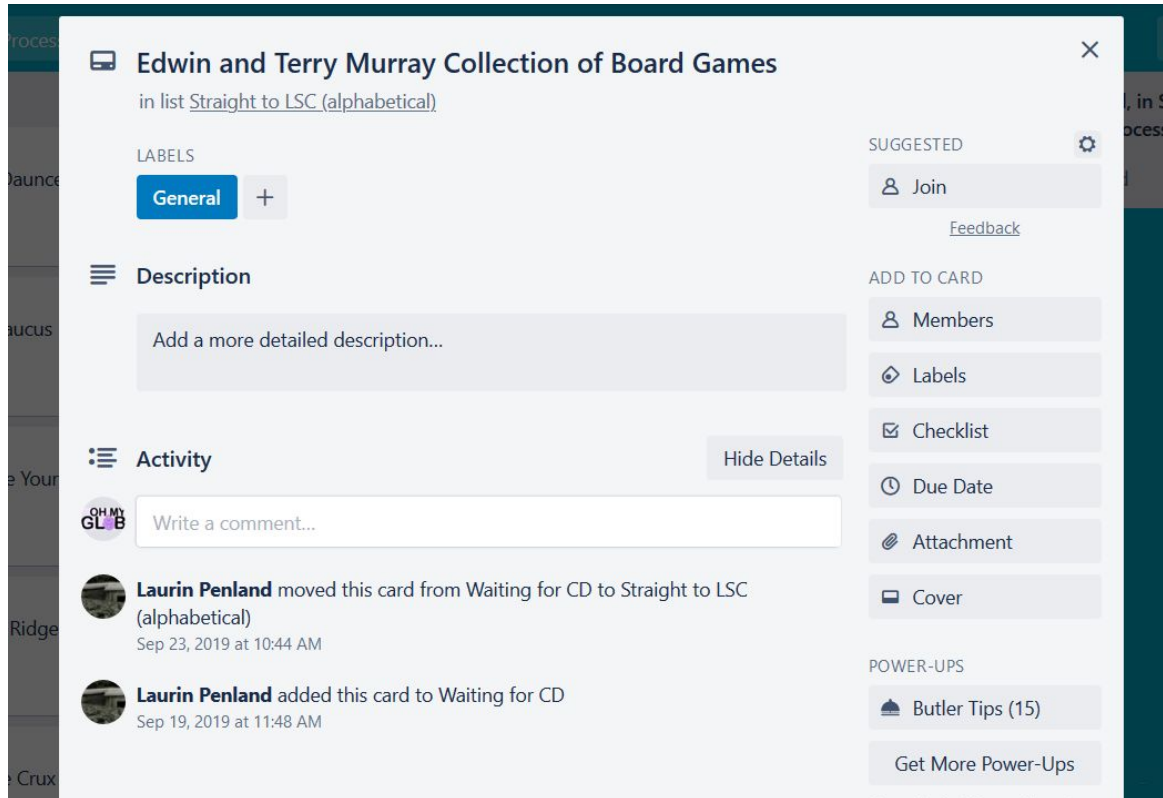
Edwin and Terry Murray Collection of Board Games
in list Straight to LSC (alphabetical)

LABELS
General +

Description
Add a more detailed description...

Activity
Hide Details

OH MY GLOB
Write a comment...

Laurin Penland moved this card from Waiting for CD to Straight to LSC (alphabetical)
Sep 23, 2019 at 10:44 AM

Laurin Penland added this card to Waiting for CD
Sep 19, 2019 at 11:48 AM

SUGGESTED
Join
Feedback

ADD TO CARD
Members
Labels
Checklist
Due Date
Attachment
Cover

POWER-UPS
Butler Tips (15)
Get More Power-Ups

Proces
Daunce
aucus
e Your
Ridge
e Crux
l, in S
ocess
d